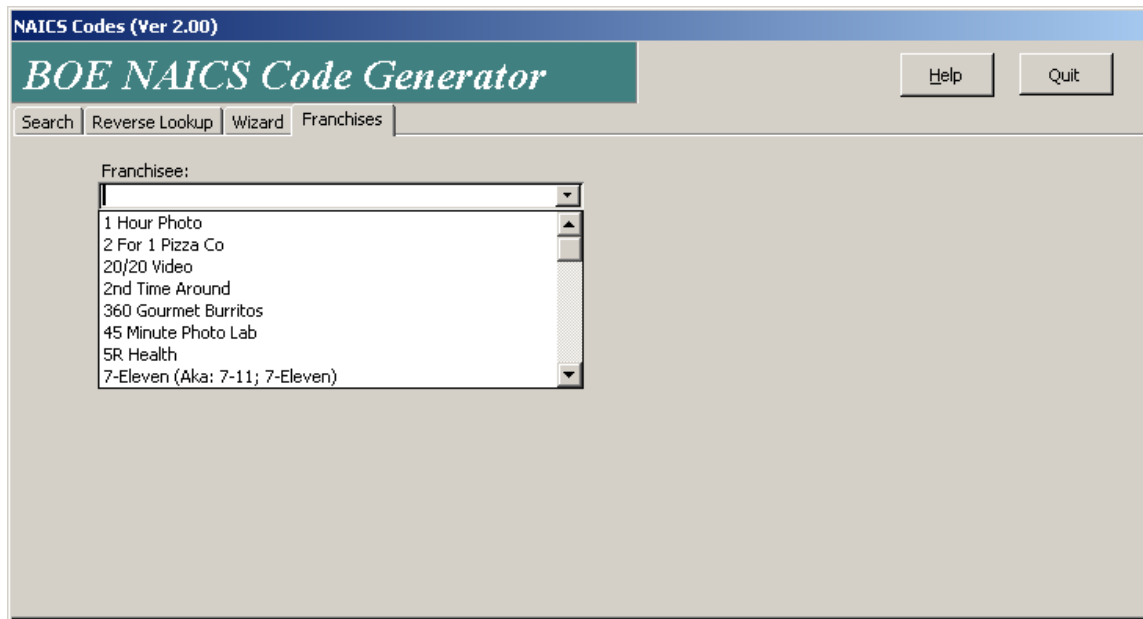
NAICS Codes (Ver 2.00)

BOE NAICS Code Generator

Help

Quit

Search | Reverse Lookup | Wizard | Franchises

Franchisee:

1 Hour Photo
2 For 1 Pizza Co
20/20 Video
2nd Time Around
360 Gourmet Burritos
45 Minute Photo Lab
5R Health
7-Eleven (Aka: 7-11; 7-Eleven)